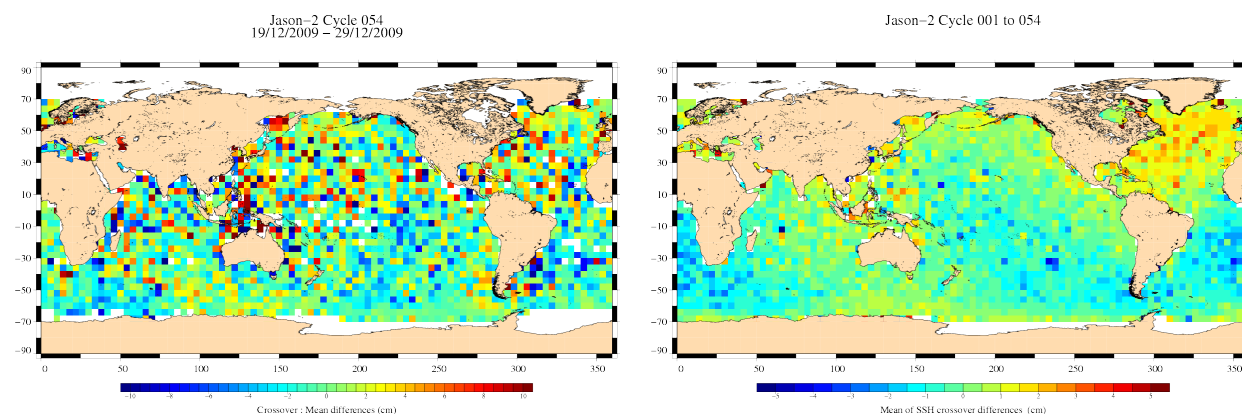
Jason−2 Cycle 054
19/12/2009 − 29/12/2009

90
70
50
30
10
−10
−30
−50
−70
−90

0 50 100 150 200 250 300 350

−10 −8 −6 −4 −2 0 2 4 6 8 10

Crossover : Mean differences (cm)

Jason−2 Cycle 001 to 054

90
70
50
30
10
−10
−30
−50
−70
−90

0 50 100 150 200 250 300 350

−5 −4 −3 −2 −1 0 1 2 3 4 5

Mean of SSH crossover differences (cm)